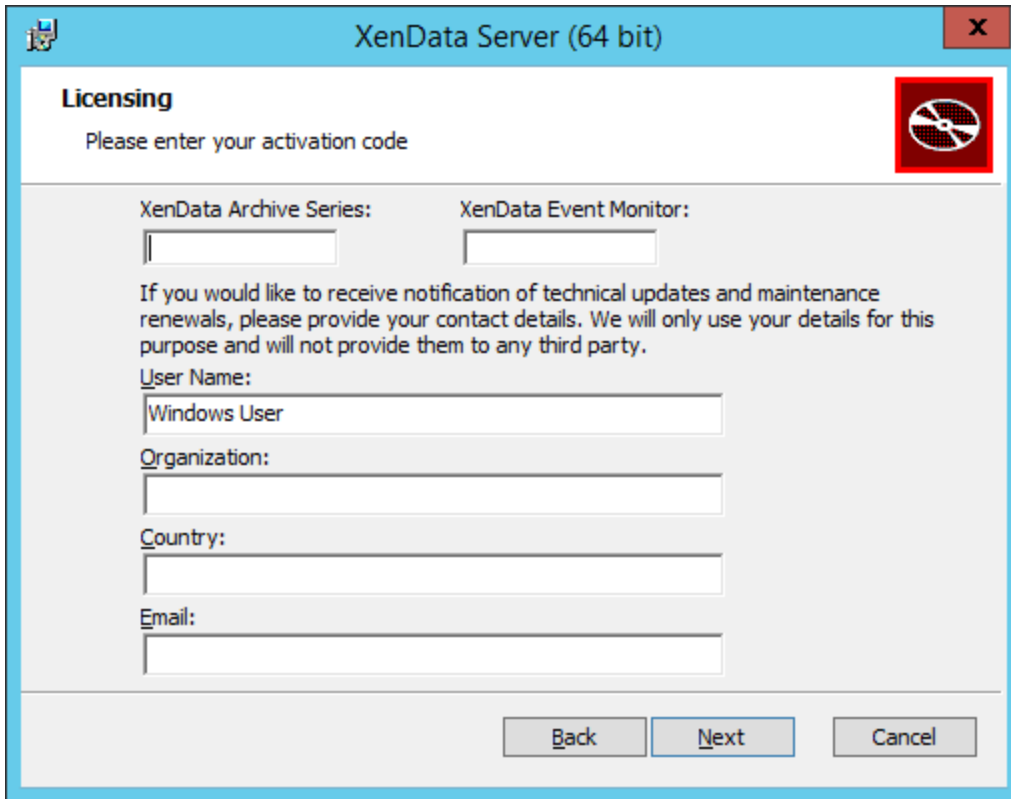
XenData Server (64 bit)

Licensing

Please enter your activation code

XenData Archive Series:

XenData Event Monitor:

If you would like to receive notification of technical updates and maintenance renewals, please provide your contact details. We will only use your details for this purpose and will not provide them to any third party.

User Name:

Windows User

Organization:

Country:

Email:

Back

Next

Cancel